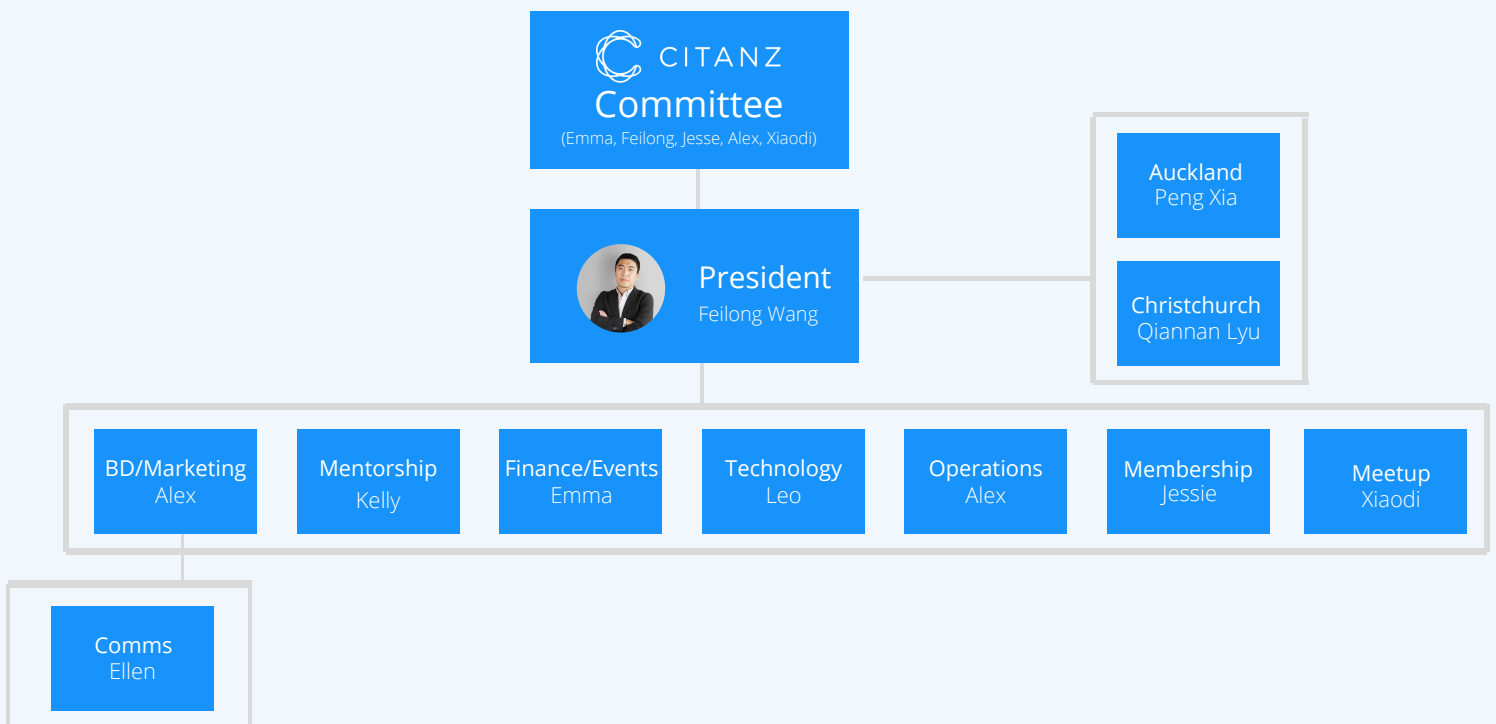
CITANZ
Committee
(Emma, Feilong, Jesse, Alex, Xiaodi)

President
Feilong Wang

Auckland
Peng Xia

Christchurch
Qiannan Lyu

BD/Marketing
Alex

Mentorship
Kelly

Finance/Events
Emma

Technology
Leo

Operations
Alex

Membership
Jessie

Meetup
Xiaodi

Comms
Ellen